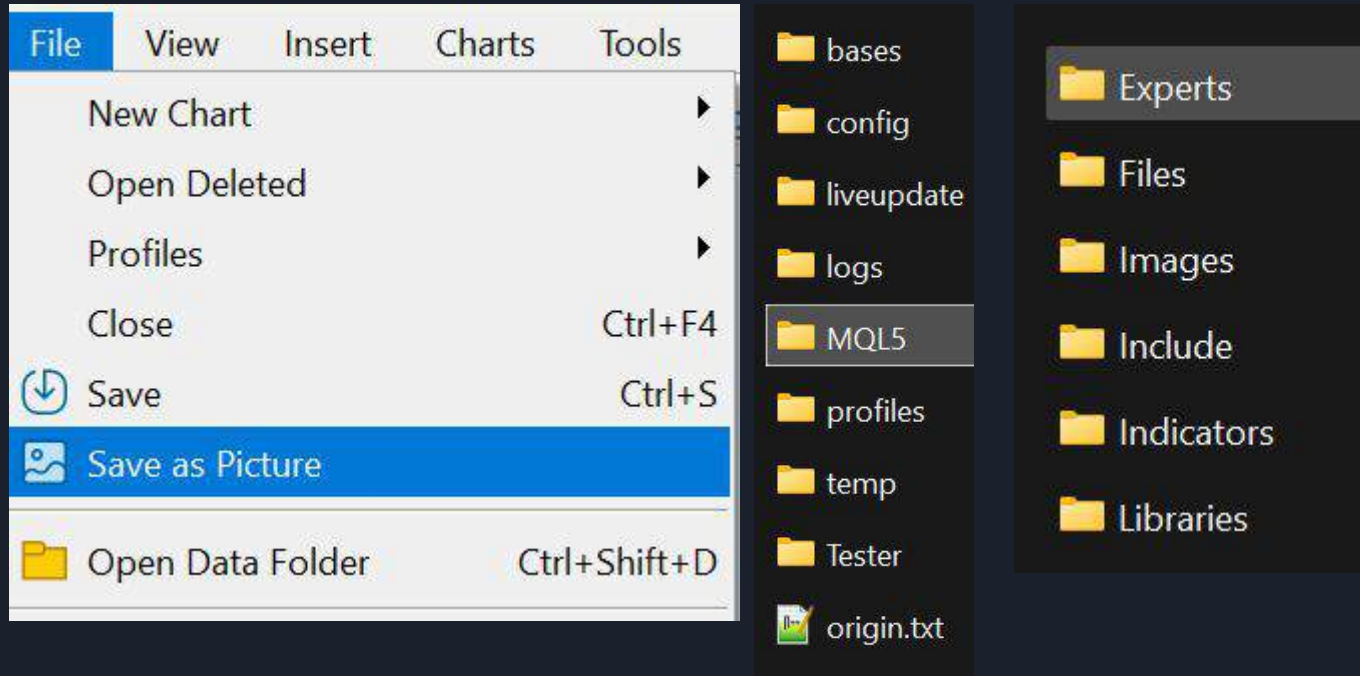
File View Insert Charts Tools

New Chart
Open Deleted
Profiles
Close Ctrl+F4
Save Ctrl+S
Save as Picture
Open Data Folder Ctrl+Shift+D

bases
config
liveupdate
logs
MQL5
profiles
temp
Tester
origin.txt

Experts
Files
Images
Include
Indicators
Libraries